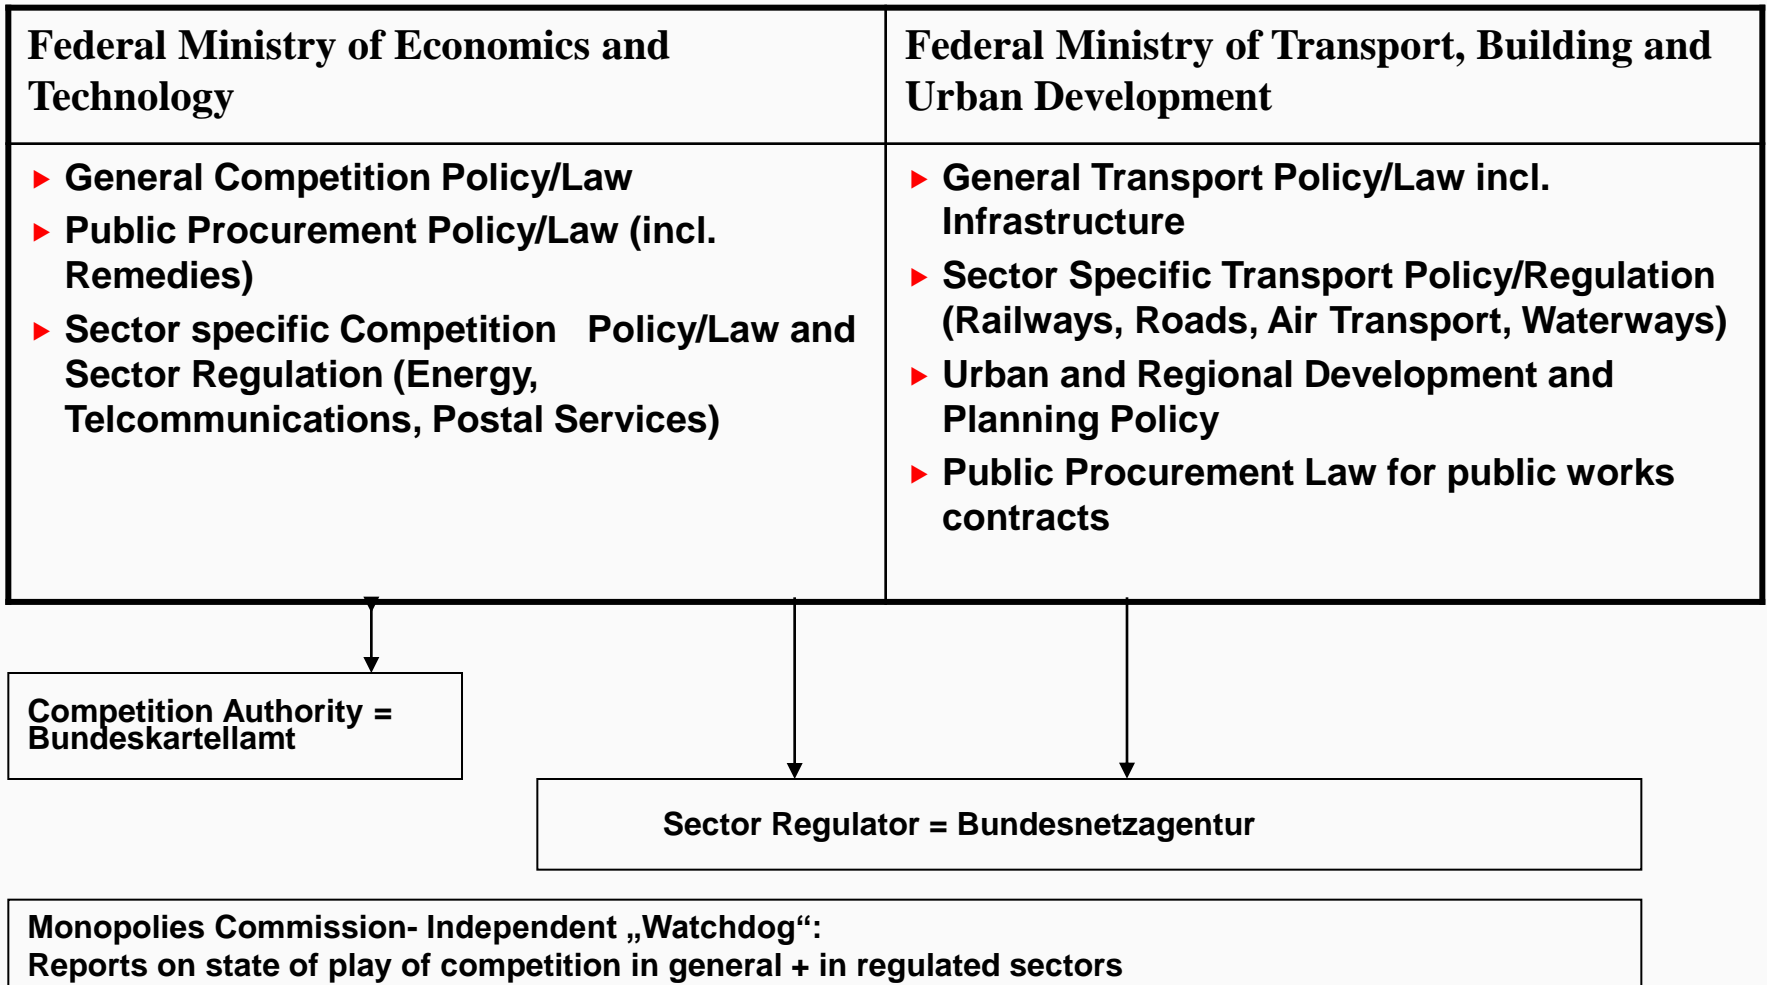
| Federal Ministry of Economics and Technology | Federal Ministry of Transport, Building and Urban Development |
|---|---|
| ▸ General Competition Policy/Law ▸ Public Procurement Policy/Law (incl. Remedies) ▸ Sector specific Competition Policy/Law and Sector Regulation (Energy, Telcommunications, Postal Services) | ▸ General Transport Policy/Law incl. Infrastructure ▸ Sector Specific Transport Policy/Regulation (Railways, Roads, Air Transport, Waterways) ▸ Urban and Regional Development and Planning Policy ▸ Public Procurement Law for public works contracts |

Competition Authority = Bundeskartellamt

Sector Regulator = Bundesnetzagentur

Monopolies Commission- Independent „Watchdog“:
Reports on state of play of competition in general + in regulated sectors